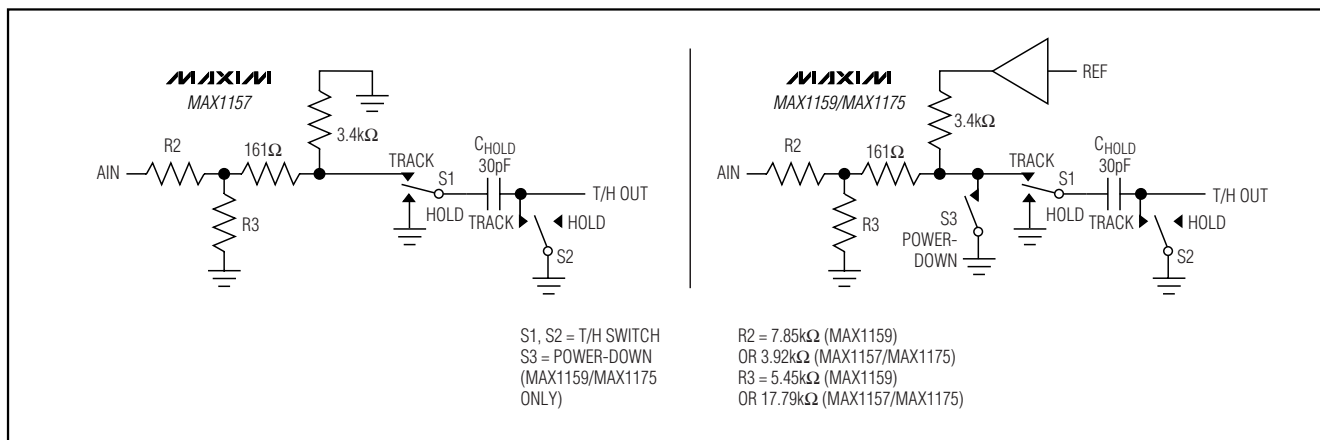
MAXIM
MAX1157

R2
161Ω
3.4kΩ
AIN
R3
TRACK
S1
HOLD
$C_{HOLD}$
30pF
T/H OUT
TRACK
HOLD
S2

MAXIM
MAX1159/MAX1175

REF
R2
161Ω
3.4kΩ
AIN
R3
S3
POWER-DOWN
TRACK
S1
HOLD
$C_{HOLD}$
30pF
T/H OUT
TRACK
HOLD
S2

S1, S2 = T/H SWITCH
S3 = POWER-DOWN (MAX1159/MAX1175 ONLY)

R2 = 7.85kΩ (MAX1159)
OR 3.92kΩ (MAX1157/MAX1175)
R3 = 5.45kΩ (MAX1159)
OR 17.79kΩ (MAX1157/MAX1175)